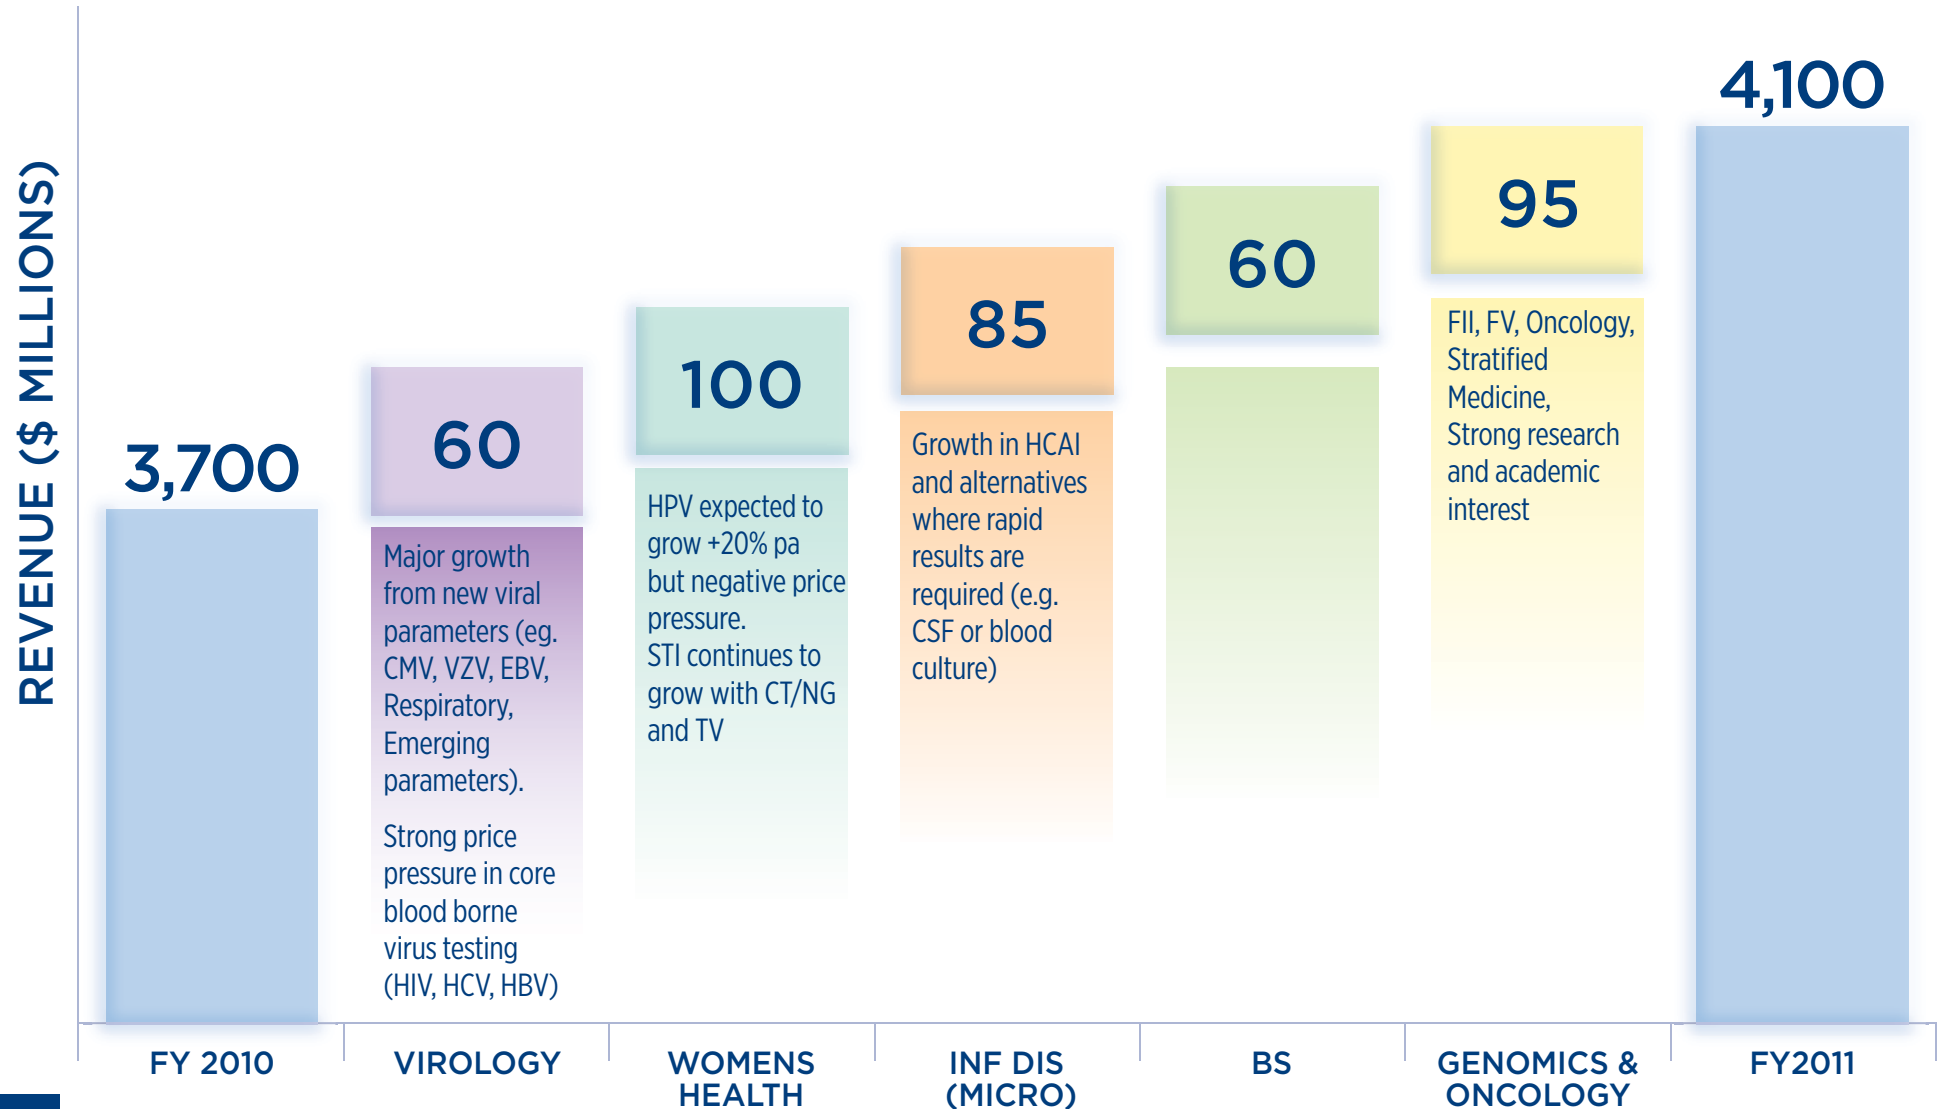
REVENUE ($ MILLIONS)

3,700

60

Major growth from new viral parameters (eg. CMV, VZV, EBV, Respiratory, Emerging parameters).

Strong price pressure in core blood borne virus testing (HIV, HCV, HBV)

100

HPV expected to grow +20% pa but negative price pressure.
STI continues to grow with CT/NG and TV

85

Growth in HCAI and alternatives where rapid results are required (e.g. CSF or blood culture)

60

95

FII, FV, Oncology, Stratified Medicine, Strong research and academic interest

4,100

FY 2010

VIROLOGY

WOMENS HEALTH

INF DIS (MICRO)

BS

GENOMICS & ONCOLOGY

FY2011